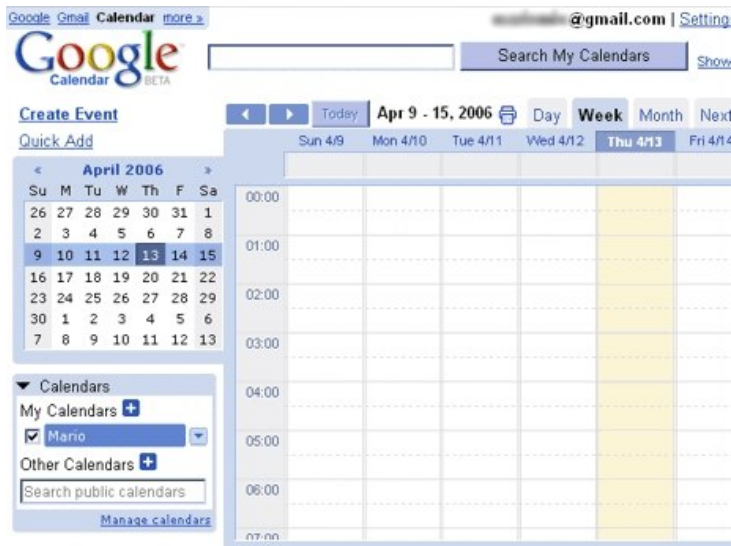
Google Gmail Calendar more »

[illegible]@gmail.com | Setting

Google Calendar BETA

Search My Calendars

Show

Create Event

Quick Add

Today Apr 9 - 15, 2006 Day Week Month Next

Sun 4/9 Mon 4/10 Tue 4/11 Wed 4/12 Thu 4/13 Fri 4/14

« April 2006 »

| Su | M | Tu | W | Th | F | Sa |
|---|---|---|---|---|---|---|
| 26 | 27 | 28 | 29 | 30 | 31 | 1 |
| 2 | 3 | 4 | 5 | 6 | 7 | 8 |
| 9 | 10 | 11 | 12 | 13 | 14 | 15 |
| 16 | 17 | 18 | 19 | 20 | 21 | 22 |
| 23 | 24 | 25 | 26 | 27 | 28 | 29 |
| 30 | 1 | 2 | 3 | 4 | 5 | 6 |
| 7 | 8 | 9 | 10 | 11 | 12 | 13 |

00:00
01:00
02:00
03:00
04:00
05:00
06:00
07:00

Calendars

My Calendars

Mario

Other Calendars

Search public calendars

Manage calendars